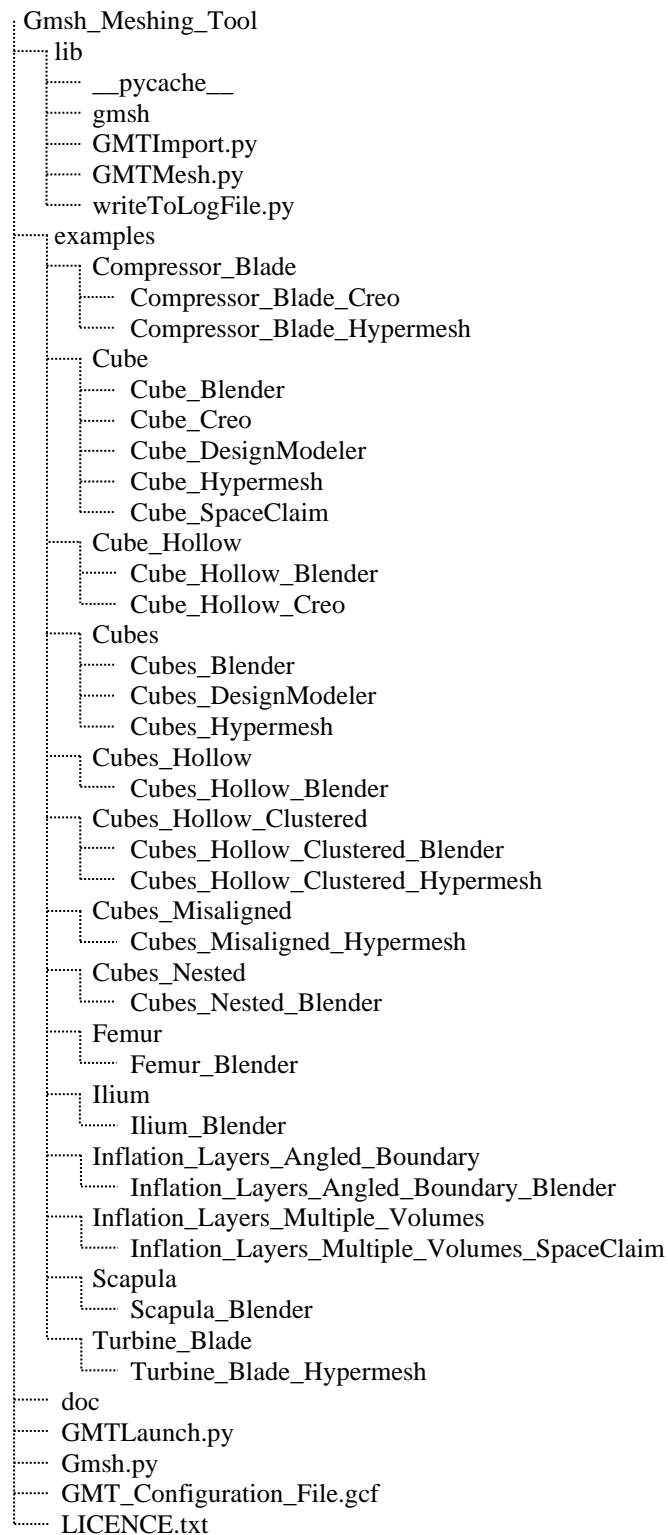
Gmsh_Meshing_Tool
lib
__pycache__
gmsh
GMTImport.py
GMTMesh.py
writeToLogFile.py
examples
Compressor_Blade
Compressor_Blade_Creo
Compressor_Blade_Hypermesh
Cube
Cube_Blender
Cube_Creo
Cube_DesignModeler
Cube_Hypermesh
Cube_SpaceClaim
Cube_Hollow
Cube_Hollow_Blender
Cube_Hollow_Creo
Cubes
Cubes_Blender
Cubes_DesignModeler
Cubes_Hypermesh
Cubes_Hollow
Cubes_Hollow_Blender
Cubes_Hollow_Clustered
Cubes_Hollow_Clustered_Blender
Cubes_Hollow_Clustered_Hypermesh
Cubes_Misaligned
Cubes_Misaligned_Hypermesh
Cubes_Nested
Cubes_Nested_Blender
Femur
Femur_Blender
Ilium
Ilium_Blender
Inflation_Layers_Angled_Boundary
Inflation_Layers_Angled_Boundary_Blender
Inflation_Layers_Multiple_Volumes
Inflation_Layers_Multiple_Volumes_SpaceClaim
Scapula
Scapula_Blender
Turbine_Blade
Turbine_Blade_Hypermesh
doc
GMTLaunch.py
Gmsh.py
GMT_Configuration_File.gcf
LICENCE.txt